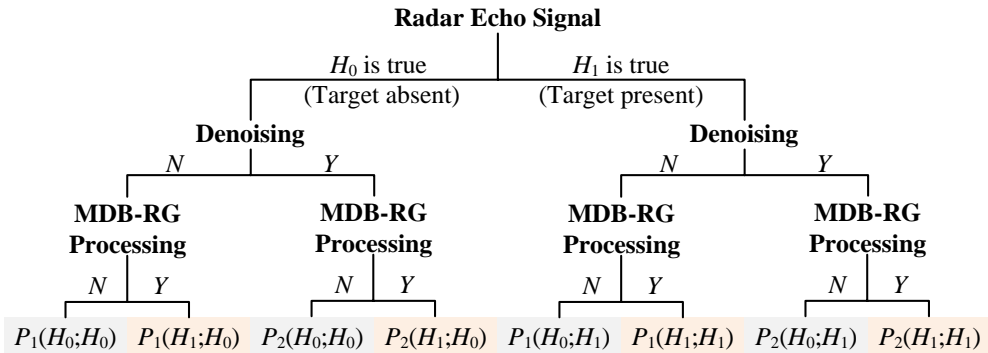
Radar Echo Signal

$H_0$ is true (Target absent)

$H_1$ is true (Target present)

Denoising

N

Y

MDB-RG Processing

N

Y

MDB-RG Processing

N

Y

Denoising

N

Y

MDB-RG Processing

N

Y

MDB-RG Processing

N

Y

$P_1(H_0;H_0)$ $P_1(H_1;H_0)$ $P_2(H_0;H_0)$ $P_2(H_1;H_0)$ $P_1(H_0;H_1)$ $P_1(H_1;H_1)$ $P_2(H_0;H_1)$ $P_2(H_1;H_1)$